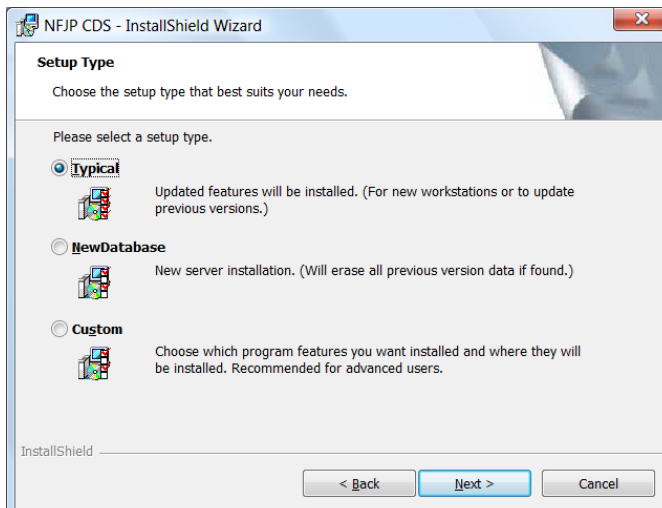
NFJP CDS - InstallShield Wizard

Setup Type

Choose the setup type that best suits your needs.

Please select a setup type.

Typical

Updated features will be installed. (For new workstations or to update previous versions.)

NewDatabase

New server installation. (Will erase all previous version data if found.)

Custom

Choose which program features you want installed and where they will be installed. Recommended for advanced users.

InstallShield

< Back

Next >

Cancel